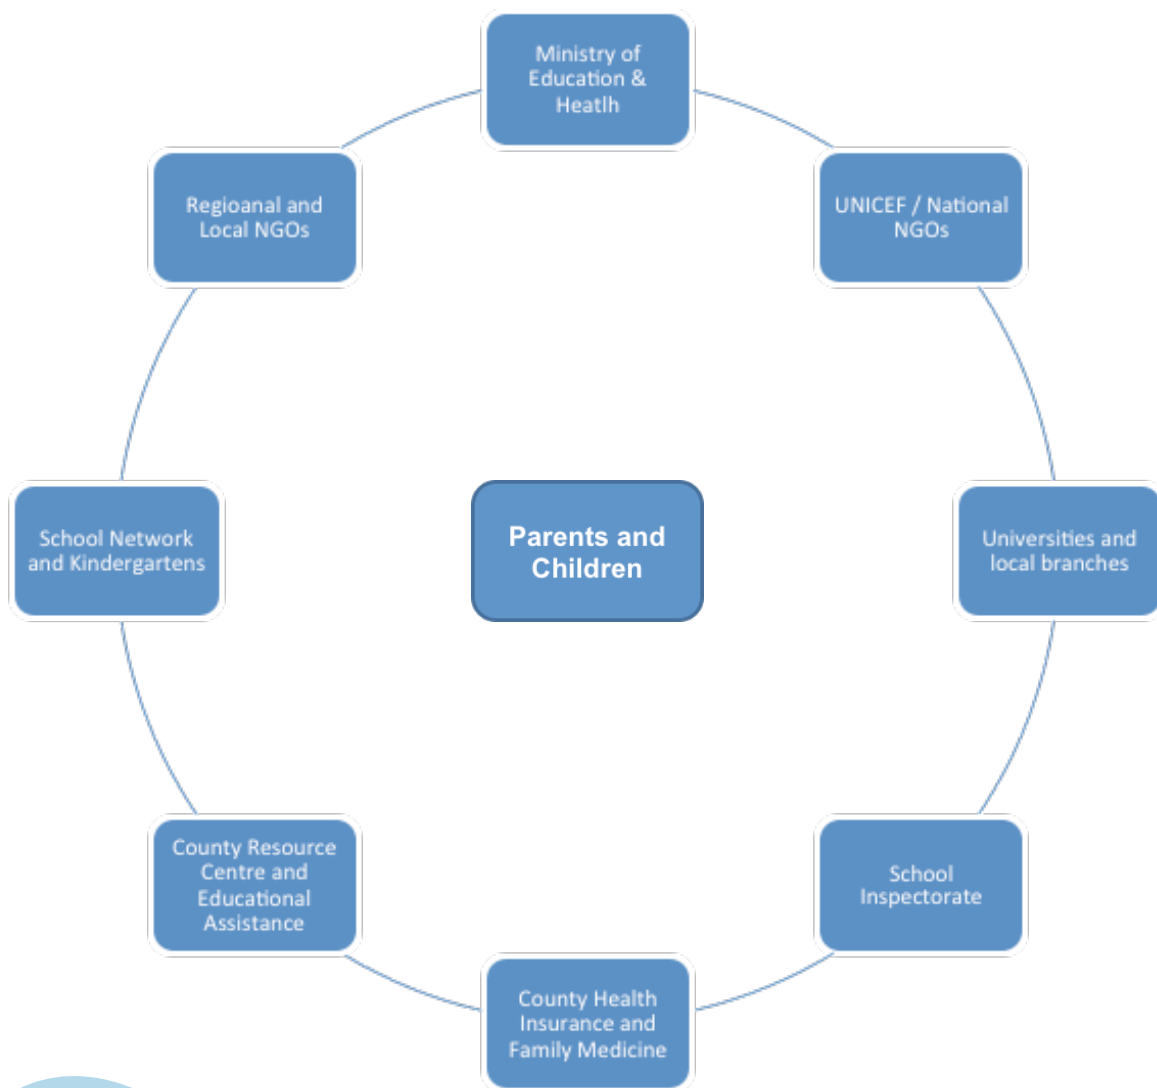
Ministry of Education & Heatlh

UNICEF / National NGOs

Universities and local branches

School Inspectorate

County Health Insurance and Family Medicine

County Resource Centre and Educational Assistance

School Network and Kindergartens

Regioanal and Local NGOs

Parents and Children